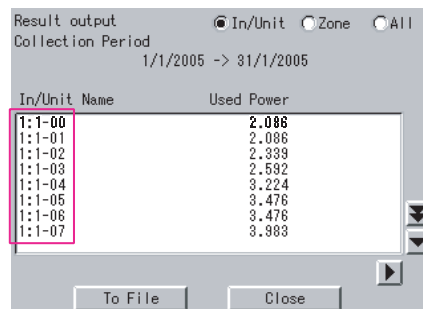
Result output
In/Unit Zone All
Collection Period
1/1/2005 -> 31/1/2005

| In/Unit Name | Used Power |
|---|---|
| 1:1-00 | 2.086 |
| 1:1-01 | 2.086 |
| 1:1-02 | 2.339 |
| 1:1-03 | 2.592 |
| 1:1-04 | 3.224 |
| 1:1-05 | 3.476 |
| 1:1-06 | 3.476 |
| 1:1-07 | 3.983 |

To File
Close